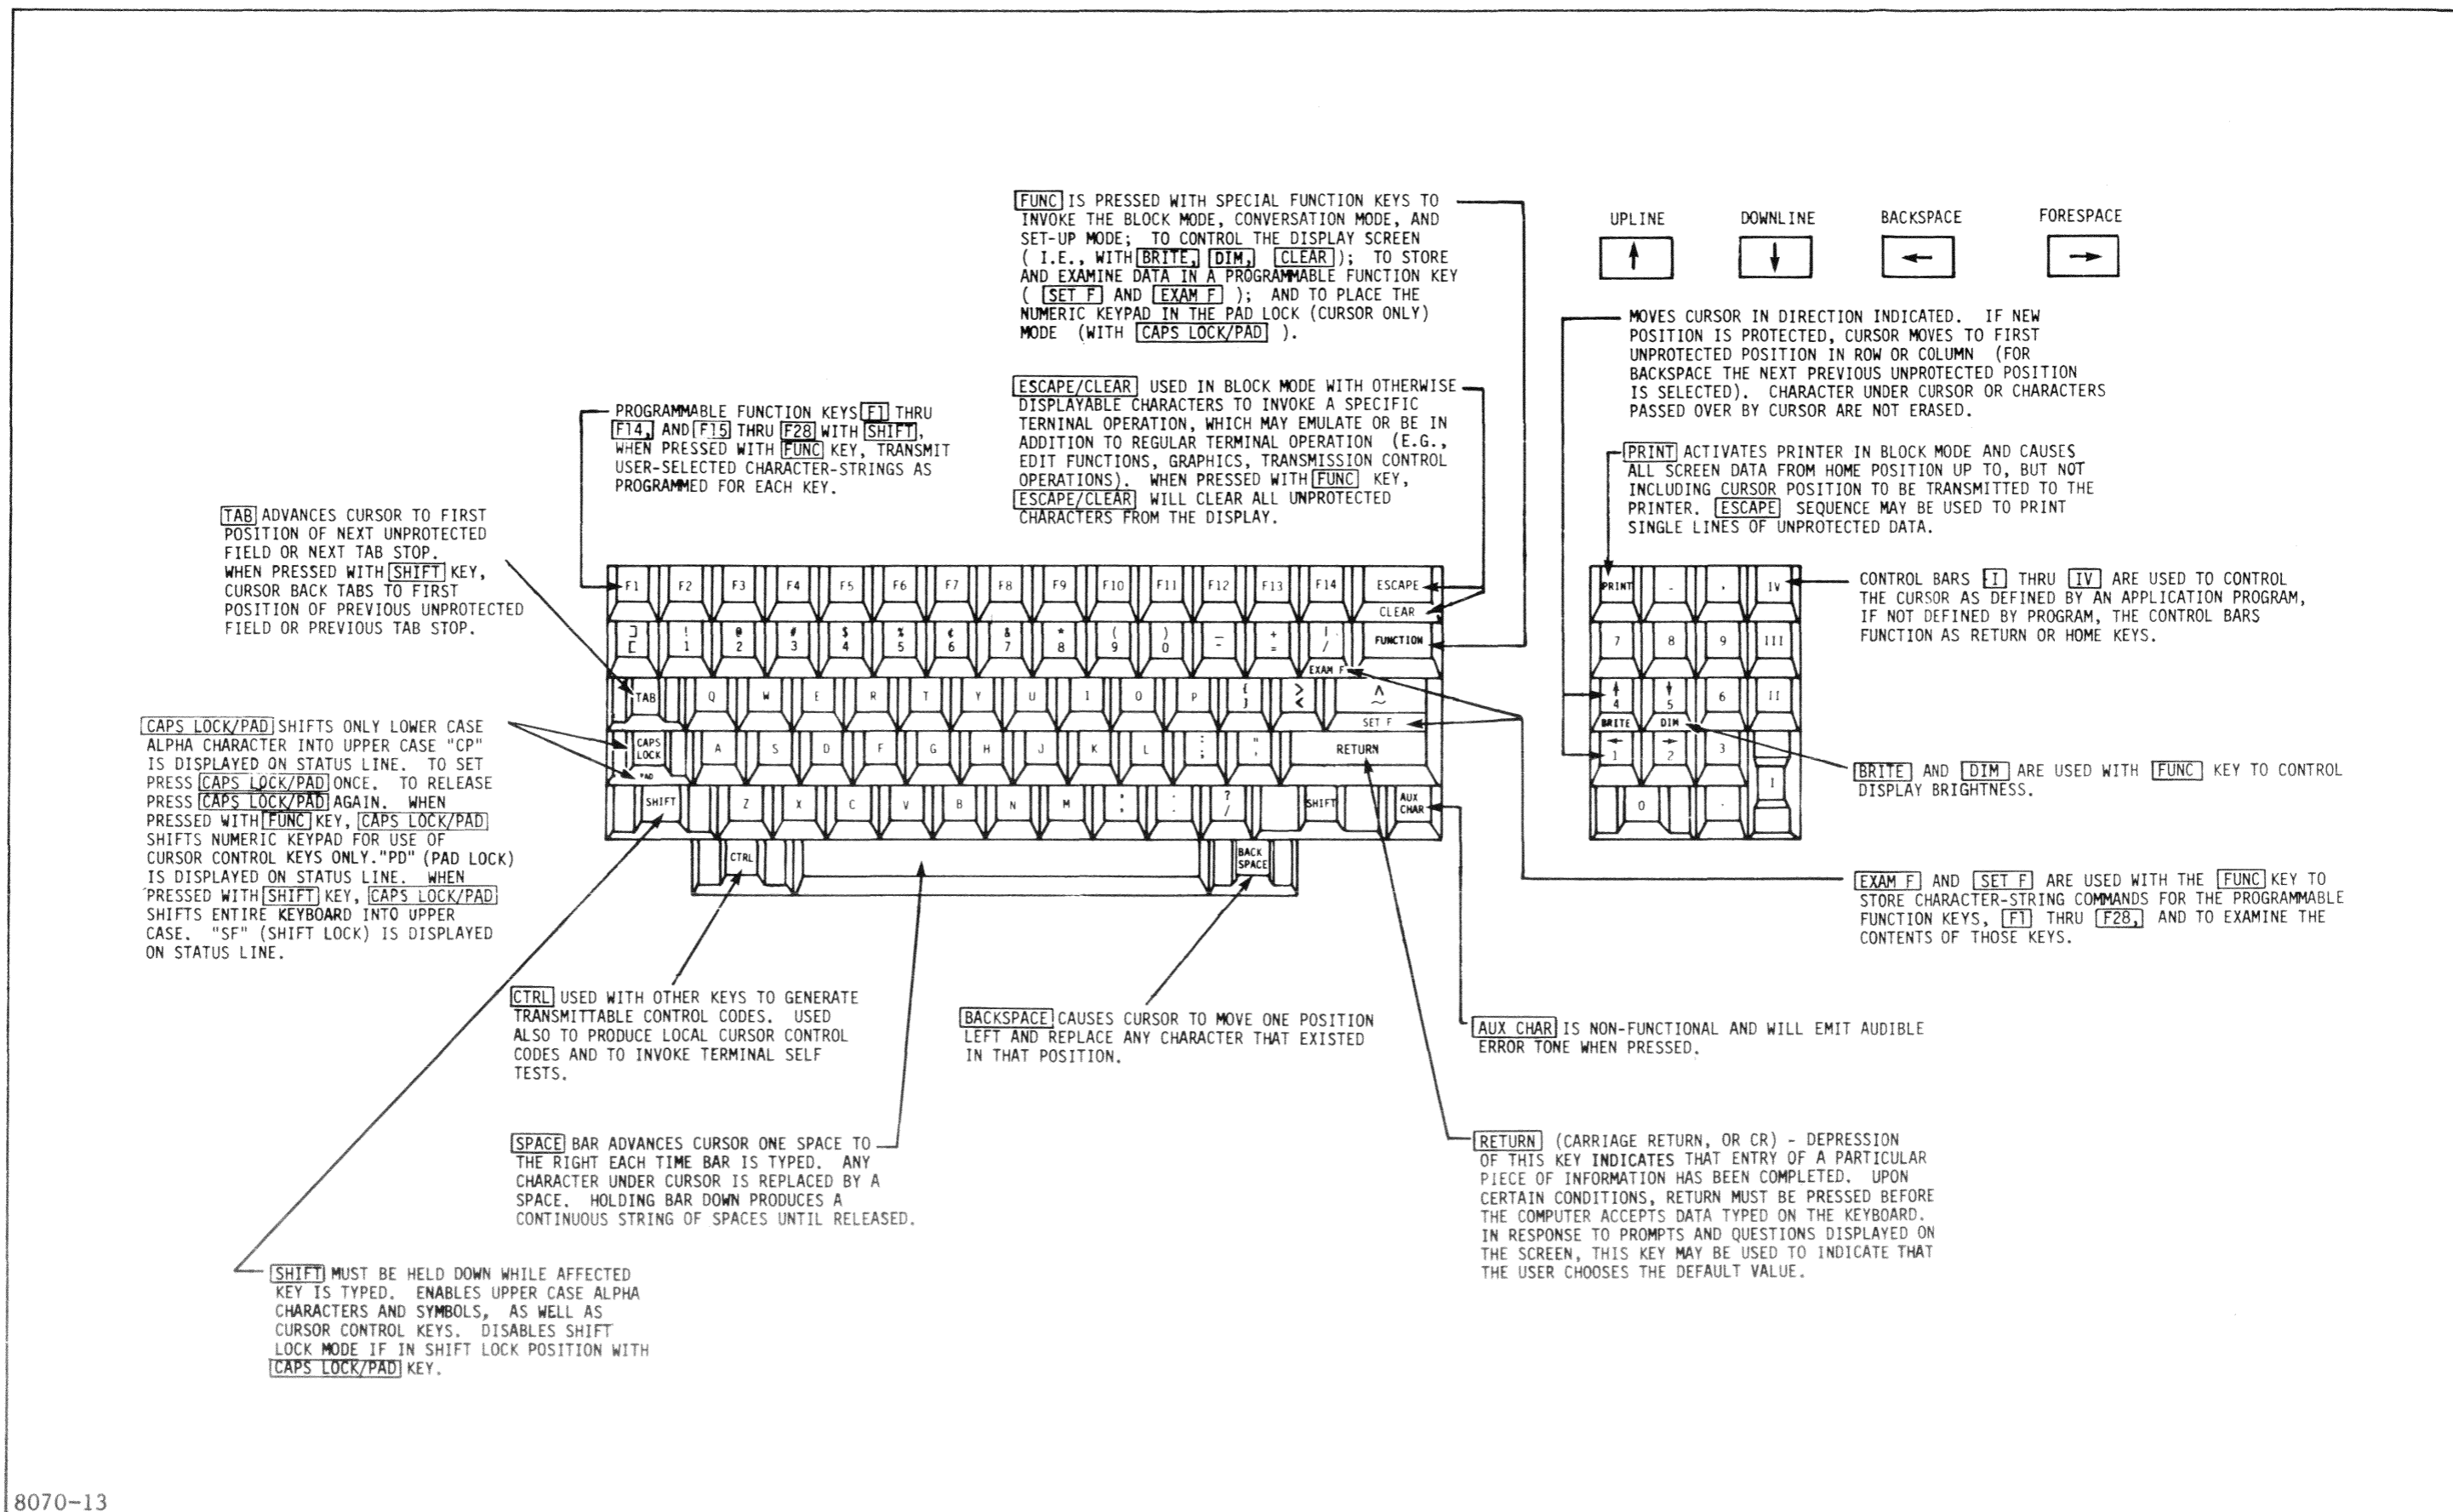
FUNC IS PRESSED WITH SPECIAL FUNCTION KEYS TO INVOKE THE BLOCK MODE, CONVERSATION MODE, AND SET-UP MODE; TO CONTROL THE DISPLAY SCREEN ( I.E., WITH BRITE, DIM, CLEAR); TO STORE AND EXAMINE DATA IN A PROGRAMMABLE FUNCTION KEY ( SET F AND EXAM F ); AND TO PLACE THE NUMERIC KEYPAD IN THE PAD LOCK (CURSOR ONLY) MODE (WITH CAPS LOCK/PAD ).

UPLINE

DOWNLINE

BACKSPACE

FORESPACE

MOVES CURSOR IN DIRECTION INDICATED. IF NEW POSITION IS PROTECTED, CURSOR MOVES TO FIRST UNPROTECTED POSITION IN ROW OR COLUMN (FOR BACKSPACE THE NEXT PREVIOUS UNPROTECTED POSITION IS SELECTED). CHARACTER UNDER CURSOR OR CHARACTERS PASSED OVER BY CURSOR ARE NOT ERASED.

ESCAPE/CLEAR USED IN BLOCK MODE WITH OTHERWISE DISPLAYABLE CHARACTERS TO INVOKE A SPECIFIC TERMINAL OPERATION, WHICH MAY EMULATE OR BE IN ADDITION TO REGULAR TERMINAL OPERATION (E.G., EDIT FUNCTIONS, GRAPHICS, TRANSMISSION CONTROL OPERATIONS). WHEN PRESSED WITH FUNC KEY, ESCAPE/CLEAR WILL CLEAR ALL UNPROTECTED CHARACTERS FROM THE DISPLAY.

PROGRAMMABLE FUNCTION KEYS F1 THRU F14, AND F15 THRU F28 WITH SHIFT, WHEN PRESSED WITH FUNC KEY, TRANSMIT USER-SELECTED CHARACTER-STRINGS AS PROGRAMMED FOR EACH KEY.

PRINT ACTIVATES PRINTER IN BLOCK MODE AND CAUSES ALL SCREEN DATA FROM HOME POSITION UP TO, BUT NOT INCLUDING CURSOR POSITION TO BE TRANSMITTED TO THE PRINTER. ESCAPE SEQUENCE MAY BE USED TO PRINT SINGLE LINES OF UNPROTECTED DATA.

TAB ADVANCES CURSOR TO FIRST POSITION OF NEXT UNPROTECTED FIELD OR NEXT TAB STOP. WHEN PRESSED WITH SHIFT KEY, CURSOR BACK TABS TO FIRST POSITION OF PREVIOUS UNPROTECTED FIELD OR PREVIOUS TAB STOP.

F1 F2 F3 F4 F5 F6 F7 F8 F9 F10 F11 F12 F13 F14 ESCAPE CLEAR
] [ ! 1 @ 2 # 3 $ 4 % 5 ¢ 6 & 7 * 8 ( 9 ) 0 _ - + = | / FUNCTION
EXAM F
TAB Q W E R T Y U I O P { } > < ^ ~ SET F
CAPS LOCK PAD A S D F G H J K L : ; " ' RETURN
SHIFT Z X C V B N M ; , : . ? / SHIFT AUX CHAR
CTRL BACK SPACE

PRINT - . IV
7 8 9 III
4 5 6 II
BRITE DIM
1 2 3 I
0 .

CONTROL BARS I THRU IV ARE USED TO CONTROL THE CURSOR AS DEFINED BY AN APPLICATION PROGRAM, IF NOT DEFINED BY PROGRAM, THE CONTROL BARS FUNCTION AS RETURN OR HOME KEYS.

CAPS LOCK/PAD SHIFTS ONLY LOWER CASE ALPHA CHARACTER INTO UPPER CASE "CP" IS DISPLAYED ON STATUS LINE. TO SET PRESS CAPS LOCK/PAD ONCE. TO RELEASE PRESS CAPS LOCK/PAD AGAIN. WHEN PRESSED WITH FUNC KEY, CAPS LOCK/PAD SHIFTS NUMERIC KEYPAD FOR USE OF CURSOR CONTROL KEYS ONLY."PD" (PAD LOCK) IS DISPLAYED ON STATUS LINE. WHEN PRESSED WITH SHIFT KEY, CAPS LOCK/PAD SHIFTS ENTIRE KEYBOARD INTO UPPER CASE. "SF" (SHIFT LOCK) IS DISPLAYED ON STATUS LINE.

BRITE AND DIM ARE USED WITH FUNC KEY TO CONTROL DISPLAY BRIGHTNESS.

EXAM F AND SET F ARE USED WITH THE FUNC KEY TO STORE CHARACTER-STRING COMMANDS FOR THE PROGRAMMABLE FUNCTION KEYS, F1 THRU F28, AND TO EXAMINE THE CONTENTS OF THOSE KEYS.

CTRL USED WITH OTHER KEYS TO GENERATE TRANSMITTABLE CONTROL CODES. USED ALSO TO PRODUCE LOCAL CURSOR CONTROL CODES AND TO INVOKE TERMINAL SELF TESTS.

BACKSPACE CAUSES CURSOR TO MOVE ONE POSITION LEFT AND REPLACE ANY CHARACTER THAT EXISTED IN THAT POSITION.

AUX CHAR IS NON-FUNCTIONAL AND WILL EMIT AUDIBLE ERROR TONE WHEN PRESSED.

SPACE BAR ADVANCES CURSOR ONE SPACE TO THE RIGHT EACH TIME BAR IS TYPED. ANY CHARACTER UNDER CURSOR IS REPLACED BY A SPACE. HOLDING BAR DOWN PRODUCES A CONTINUOUS STRING OF SPACES UNTIL RELEASED.

RETURN (CARRIAGE RETURN, OR CR) - DEPRESSION OF THIS KEY INDICATES THAT ENTRY OF A PARTICULAR PIECE OF INFORMATION HAS BEEN COMPLETED. UPON CERTAIN CONDITIONS, RETURN MUST BE PRESSED BEFORE THE COMPUTER ACCEPTS DATA TYPED ON THE KEYBOARD. IN RESPONSE TO PROMPTS AND QUESTIONS DISPLAYED ON THE SCREEN, THIS KEY MAY BE USED TO INDICATE THAT THE USER CHOOSES THE DEFAULT VALUE.

SHIFT MUST BE HELD DOWN WHILE AFFECTED KEY IS TYPED. ENABLES UPPER CASE ALPHA CHARACTERS AND SYMBOLS, AS WELL AS CURSOR CONTROL KEYS. DISABLES SHIFT LOCK MODE IF IN SHIFT LOCK POSITION WITH CAPS LOCK/PAD KEY.

8070-13